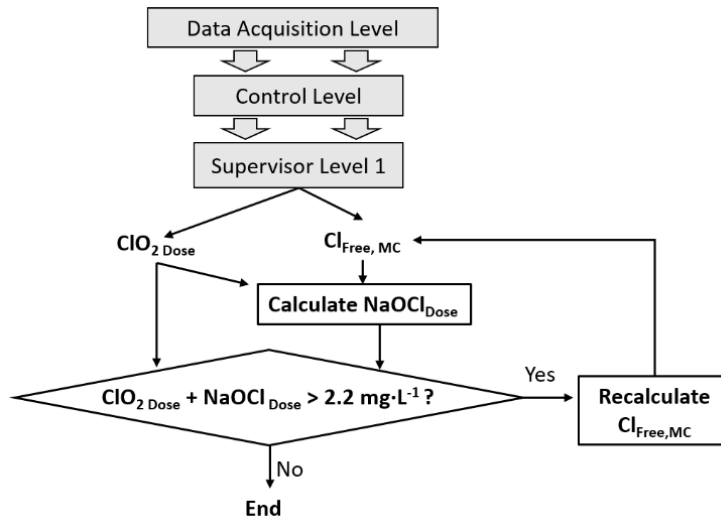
Data Acquisition Level

Control Level

Supervisor Level 1

$ClO_{2\ Dose}$

$Cl_{Free,\ MC}$

Calculate $NaOCl_{Dose}$

$ClO_{2\ Dose} + NaOCl_{Dose} > 2.2\ mg \cdot L^{-1}$ ?

Yes

Recalculate $Cl_{Free,MC}$

No

End